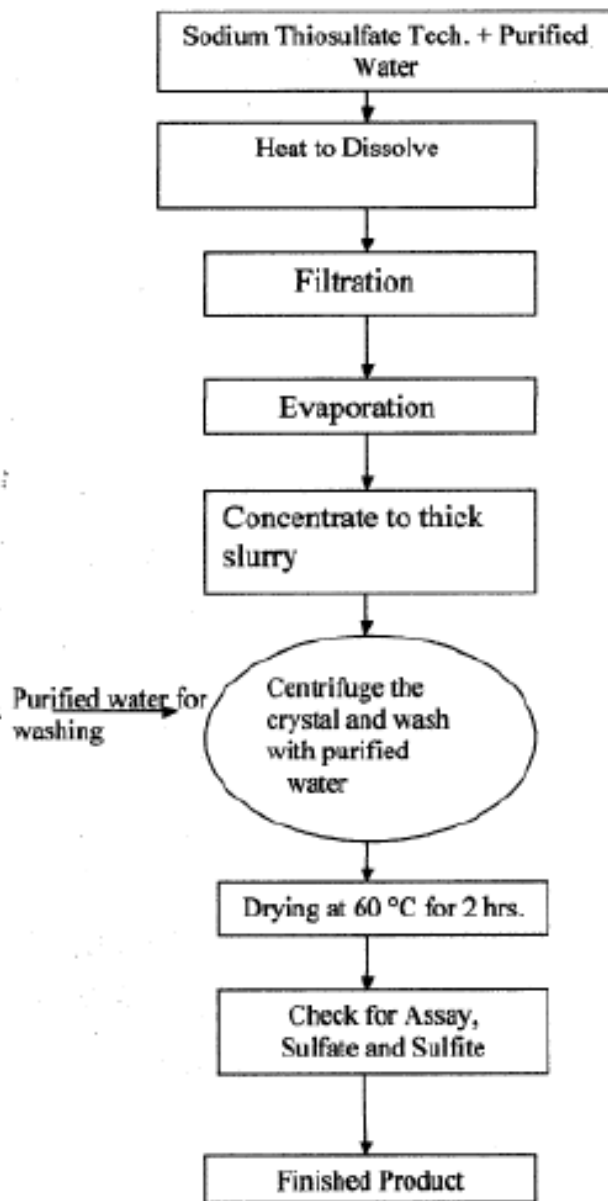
Sodium Thiosulfate Tech. + Purified Water

Heat to Dissolve

Filtration

Evaporation

Concentrate to thick slurry

Purified water for washing

Centrifuge the crystal and wash with purified water

Drying at 60 °C for 2 hrs.

Check for Assay, Sulfate and Sulfite

Finished Product